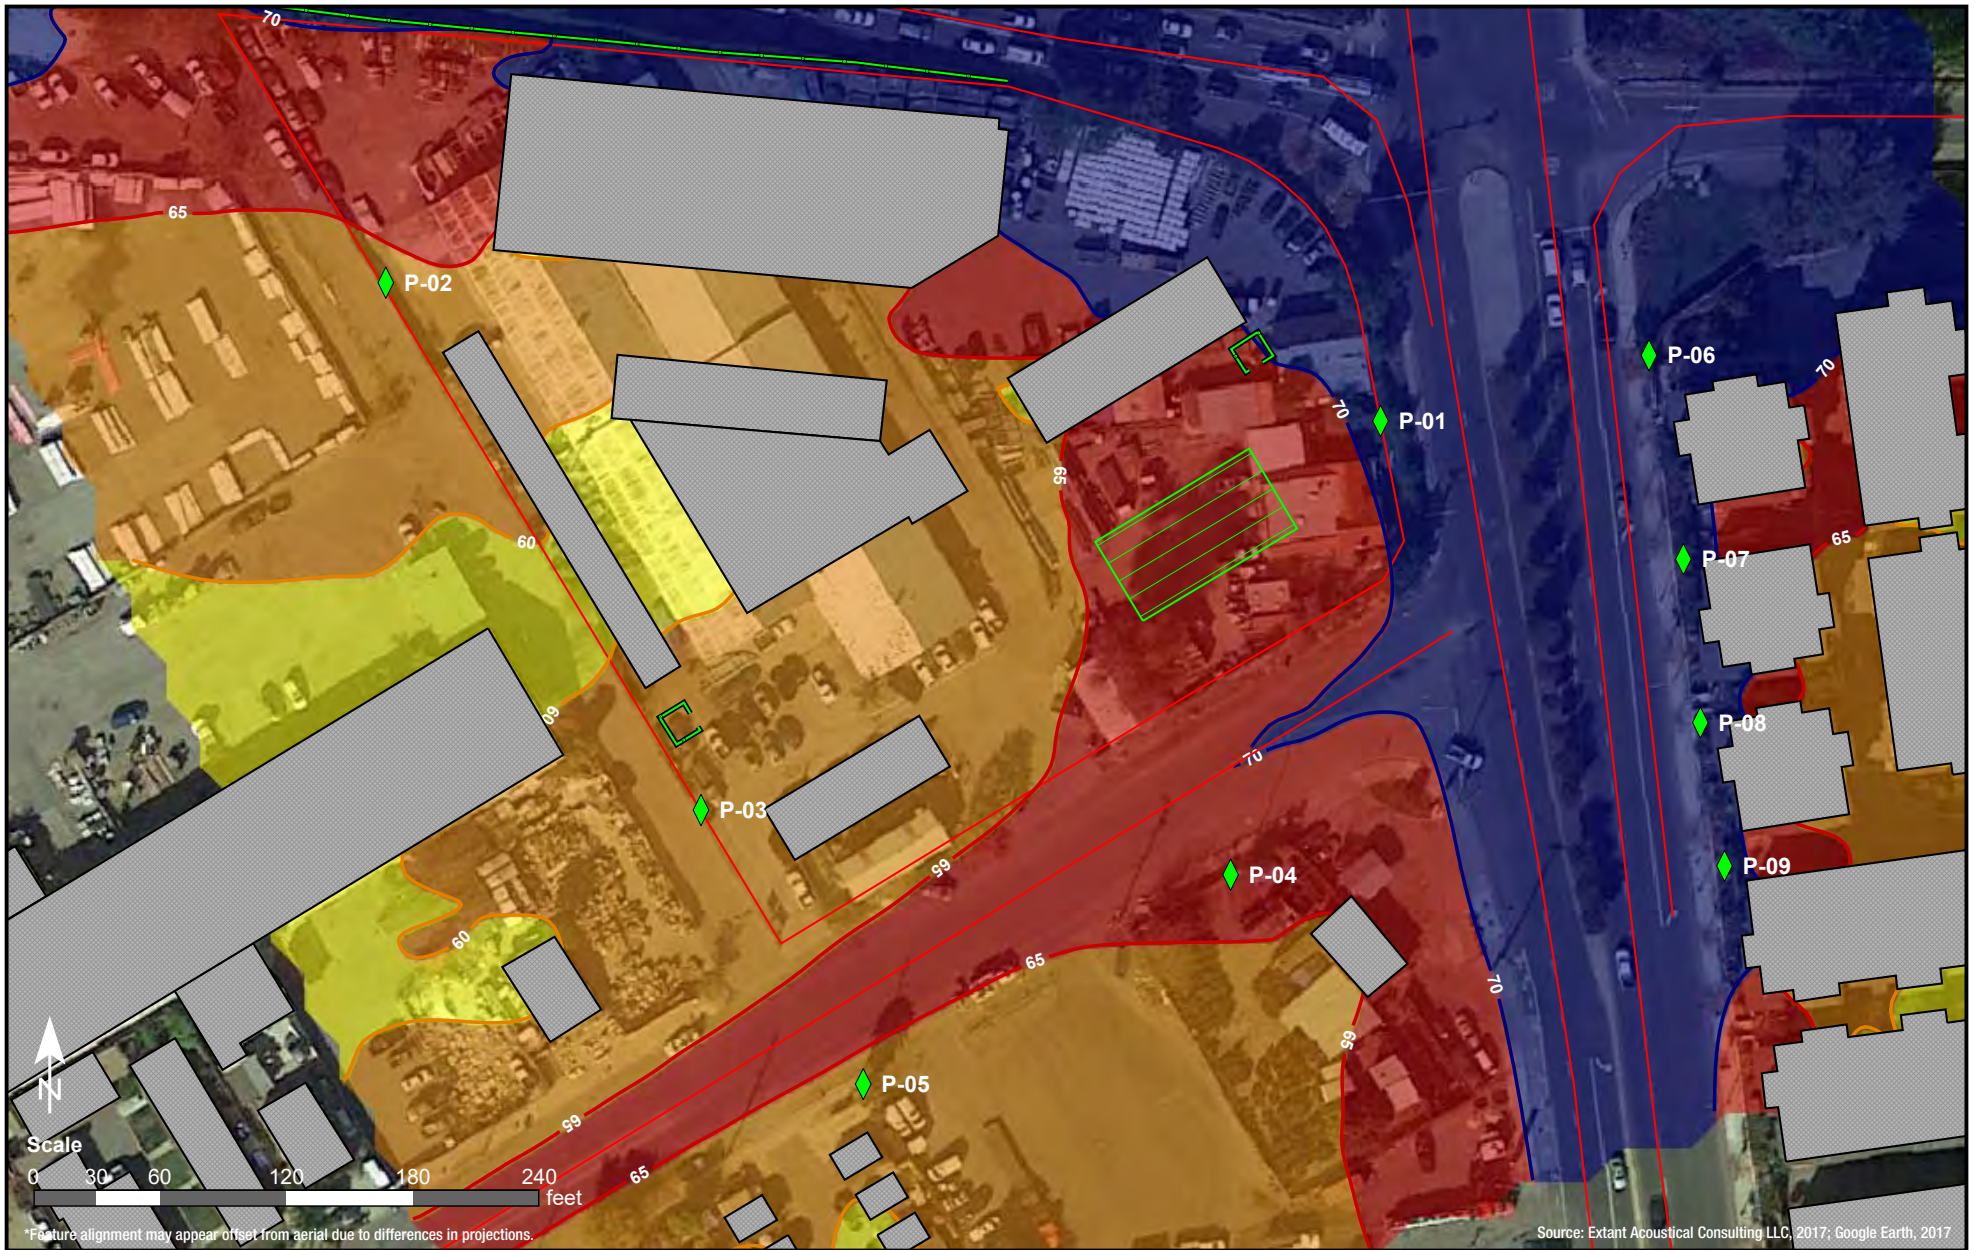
70
65
P-02
P-06
70
70
P-01
65
60
P-07
65
60
P-08
70
P-03
65
P-09
P-04
60
65
70
65
P-05
N
Scale
0 30 60 120 180 240
feet
65
65
*Feature alignment may appear offset from aerial due to differences in projections.
Source: Extant Acoustical Consulting LLC, 2017; Google Earth, 2017